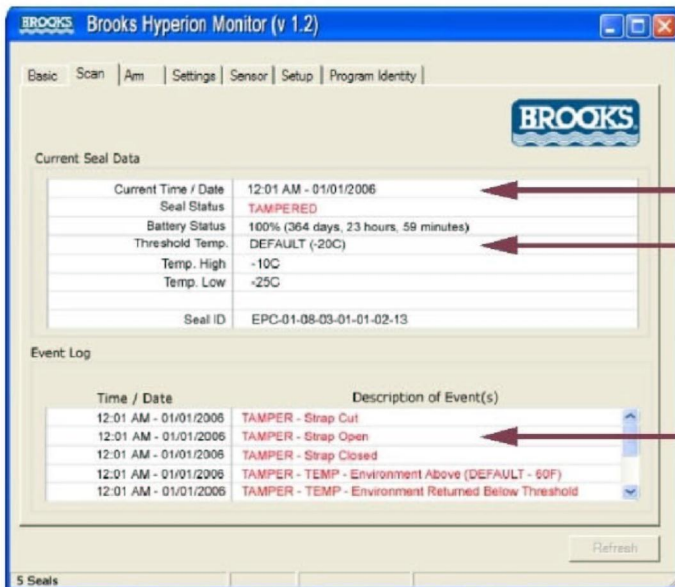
BROOKS Brooks Hyperion Monitor (v 1.2)

Basic | Scan | Arm | Settings | Sensor | Setup | Program Identity

BROOKS

Current Seal Data

| | |
|---|---|
| Current Time / Date | 12:01 AM - 01/01/2006 |
| Seal Status | TAMPERED |
| Battery Status | 100% (364 days, 23 hours, 59 minutes) |
| Threshold Temp. | DEFAULT (-20C) |
| Temp. High | -10C |
| Temp. Low | -25C |
| | |
| Seal ID | EPC-01-08-03-01-01-02-13 |

Event Log

| Time / Date | Description of Event(s) |
|---|---|
| 12:01 AM - 01/01/2006 | TAMPER - Strap Cut |
| 12:01 AM - 01/01/2006 | TAMPER - Strap Open |
| 12:01 AM - 01/01/2006 | TAMPER - Strap Closed |
| 12:01 AM - 01/01/2006 | TAMPER - TEMP - Environment Above (DEFAULT - 60F) |
| 12:01 AM - 01/01/2006 | TAMPER - TEMP - Environment Returned Below Threshold |

Refresh

5 Seals